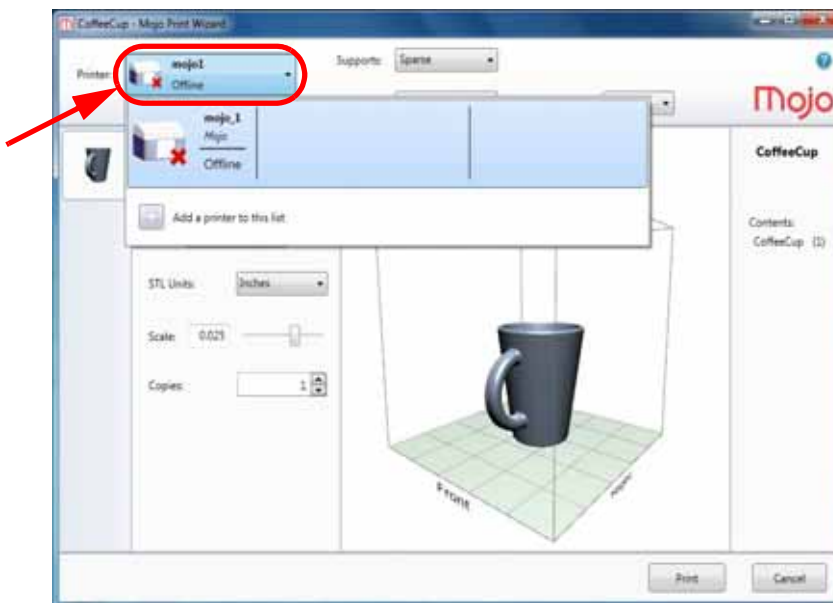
CoffeeCup - Mojo Print Wizard

Printer: mojo1 Offline

Supports: Sparse

Mojo

mojo_1
Mojo
Offline

Add a printer to this list

CoffeeCup

Contents:
CoffeeCup (1)

STL Units: Inches

Scale: 0.025

Copies: 1

Front

Right

Print

Cancel